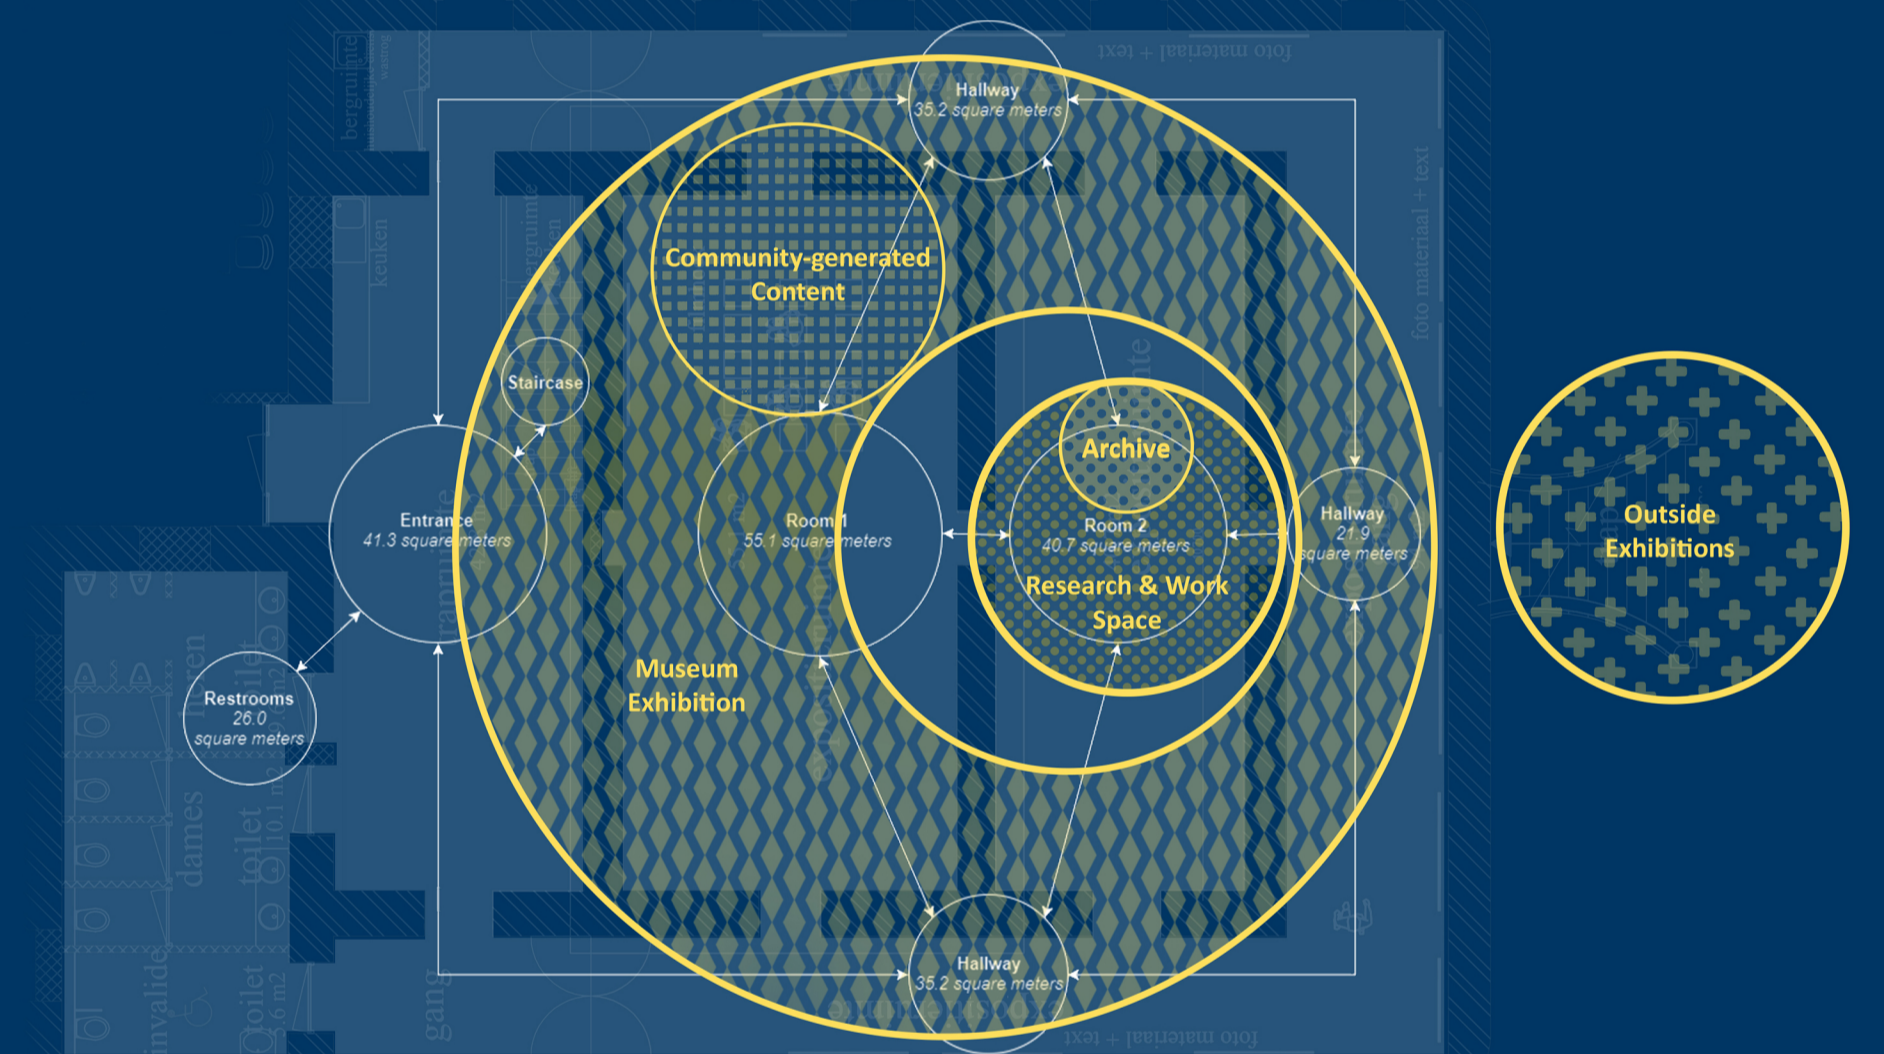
Hallway
35.2 square meters

Community-generated Content

Staircase

Entrance
41.3 square meters

Room 1
55.1 square meters

Archive

Room 2
40.7 square meters

Research & Work Space

Hallway
21.9
square meters

Outside Exhibitions

Restrooms
26.0
square meters

Museum Exhibition

Hallway
35.2 square meters

foto materiaal + text

foto materiaal + text

foto materiaal + text

bergruimte

keuken

dames

toilet

invalide

gang